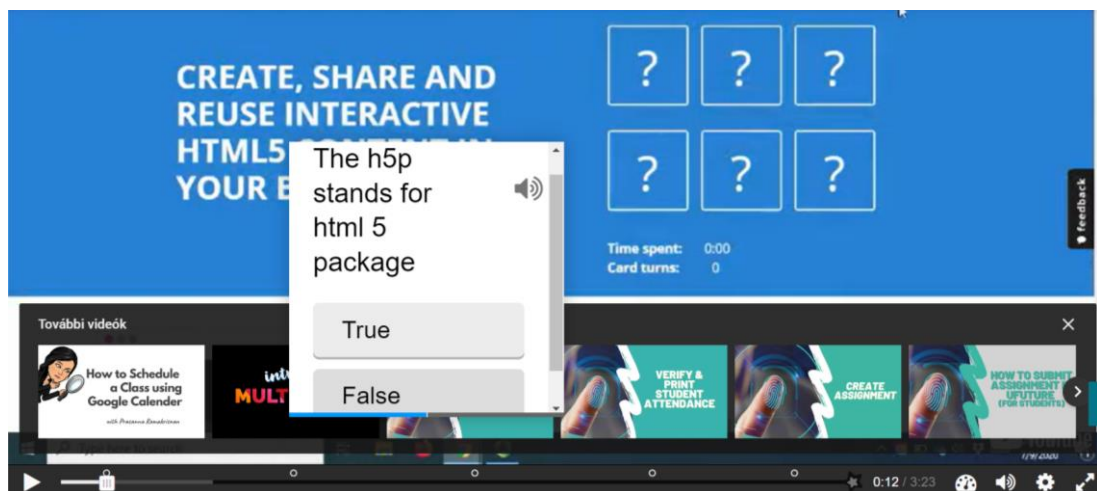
CREATE, SHARE AND REUSE INTERACTIVE HTML5 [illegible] YOUR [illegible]

?
?
?
?
?
?

Time spent: 0:00
Card turns: 0

feedback

The h5p stands for html 5 package

True

False

További videók

How to Schedule a Class using Google Calender

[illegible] MULT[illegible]

VERIFY & PRINT STUDENT ATTENDANCE

CREATE ASSIGNMENT

HOW TO SUBMIT ASSIGNMENT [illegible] (FOR STUDENTS)

0:12 / 3:23